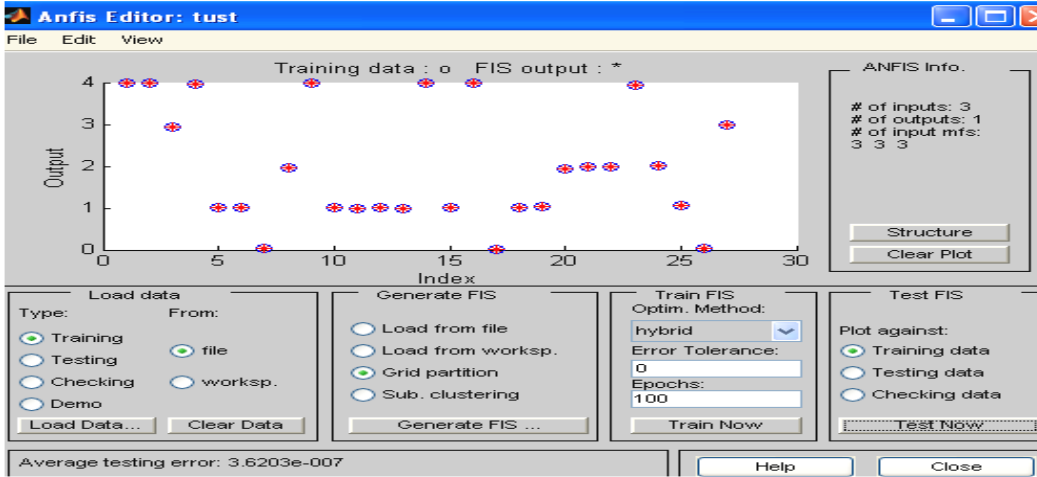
Anfis Editor: tust

File Edit View

Training data : o FIS output : *

Output

4
3
2
1
0

0 5 10 15 20 25 30

Index

ANFIS Info.

# of inputs: 3
# of outputs: 1
# of input mfs:
3 3 3

Structure

Clear Plot

Load data

Type:

Training

Testing

Checking

Demo

From:

file

worksp.

Load Data...

Clear Data

Generate FIS

Load from file

Load from worksp.

Grid partition

Sub. clustering

Generate FIS ...

Train FIS

Optim. Method:

hybrid

Error Tolerance:

0

Epochs:

100

Train Now

Test FIS

Plot against:

Training data

Testing data

Checking data

Test Now

Average testing error: 3.6203e-007

Help

Close